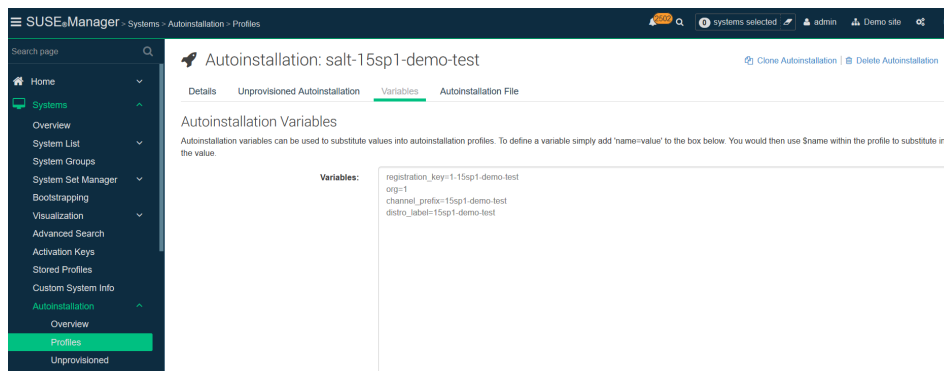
SUSE® Manager > Systems > Autoinstallation > Profiles

2502

0 systems selected

admin

Demo site

Search page

Home

Systems

Overview

System List

System Groups

System Set Manager

Bootstrapping

Visualization

Advanced Search

Activation Keys

Stored Profiles

Custom System Info

Autoinstallation

Overview

Profiles

Unprovisioned

Autoinstallation: salt-15sp1-demo-test

Clone Autoinstallation | Delete Autoinstallation

Details | Unprovisioned Autoinstallation | Variables | Autoinstallation File

Autoinstallation Variables

Autoinstallation variables can be used to substitute values into autoinstallation profiles. To define a variable simply add 'name=value' to the box below. You would then use $name within the profile to substitute in the value.

Variables:

registration_key=1-15sp1-demo-test
org=1
channel_prefix=15sp1-demo-test
distro_label=15sp1-demo-test